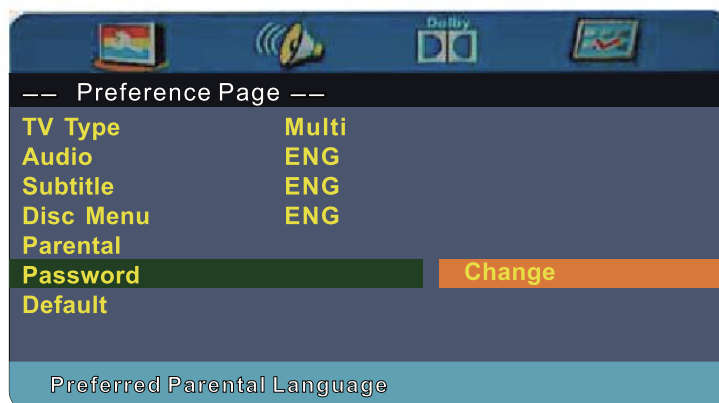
Dolby

–– Preference Page ––

| | |
|---|---|
| TV Type | Multi |
| Audio | ENG |
| Subtitle | ENG |
| Disc Menu | ENG |
| Parental | |
| Password | Change |
| Default | |

Preferred Parental Language